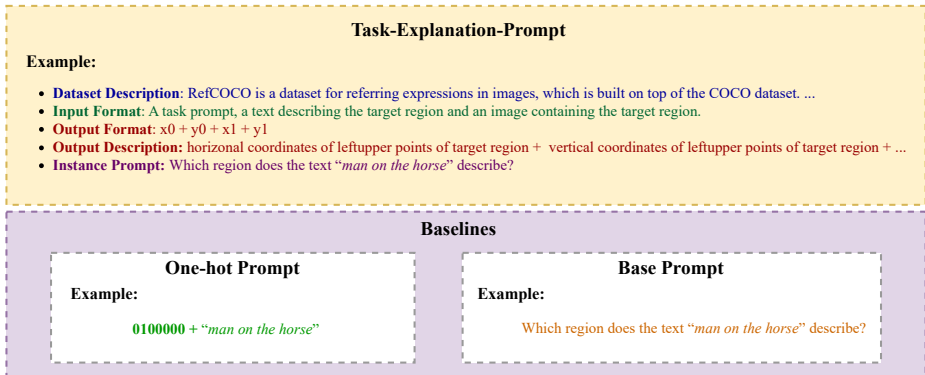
Task-Explanation-Prompt

Example:

- Dataset Description: RefCOCO is a dataset for referring expressions in images, which is built on top of the COCO dataset. ...
- Input Format: A task prompt, a text describing the target region and an image containing the target region.
- Output Format: x0 + y0 + x1 + y1
- Output Description: horizonal coordinates of leftupper points of target region + vertical coordinates of leftupper points of target region + ...
- Instance Prompt: Which region does the text "man on the horse" describe?

Baselines

One-hot Prompt

Example:

0100000 + "man on the horse"

Base Prompt

Example:

Which region does the text "man on the horse" describe?